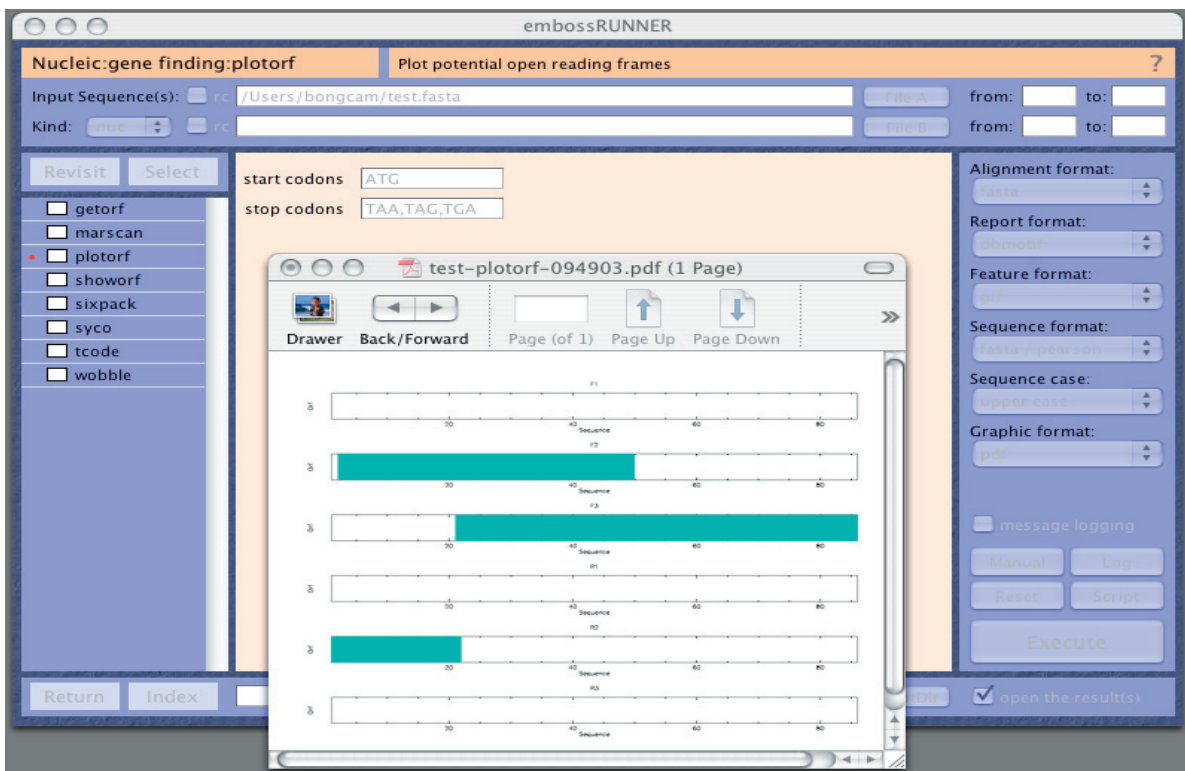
embossRUNNER

Nucleic:gene finding:plotorf

Plot potential open reading frames

?

Input Sequence(s): rc /Users/bongcam/test.fasta File A from: to:

Kind: nuc rc File B from: to:

Revisit Select

getorf
marscan
plotorf
showorf
sixpack
syco
tcode
wobble

start codons ATG
stop codons TAA,TAG,TGA

test-plotorf-094903.pdf (1 Page)

Drawer Back/Forward Page (of 1) Page Up Page Down »

F1
30 40 Sequence 60 80
F2
30 40 Sequence 60 80
F3
30 40 Sequence 60 80
R1
30 40 Sequence 60 80
R2
30 40 Sequence 60 80
R3
30 40 Sequence 60 80

Alignment format:
fasta
Report format:
dbmotif
Feature format:
gff
Sequence format:
fasta/pearson
Sequence case:
upper case
Graphic format:
pdf

message logging

Manual Log
Reset Script

Execute

Return Index

open the result(s)